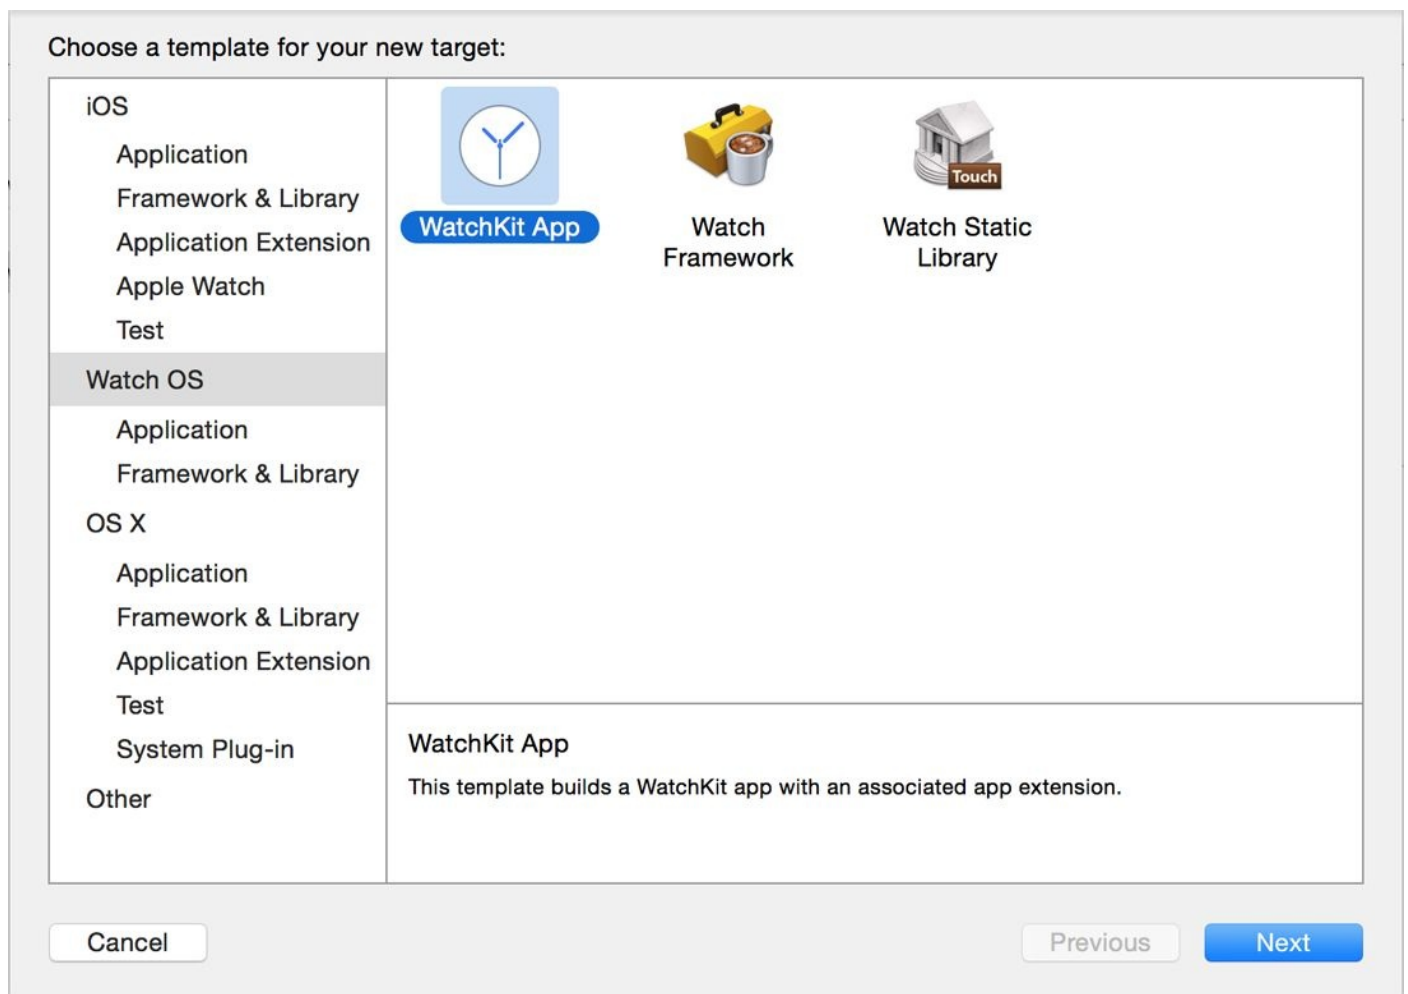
Choose a template for your new target:

iOS
Application
Framework & Library
Application Extension
Apple Watch
Test
Watch OS
Application
Framework & Library
OS X
Application
Framework & Library
Application Extension
Test
System Plug-in
Other

WatchKit App

Watch Framework

Touch
Watch Static Library

WatchKit App
This template builds a WatchKit app with an associated app extension.

Cancel
Previous
Next